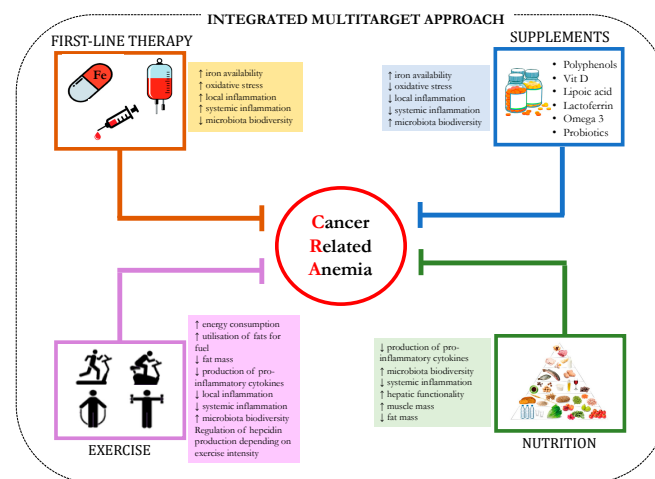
INTEGRATED MULTITARGET APPROACH

FIRST-LINE THERAPY

Fe

↑ iron availability
↑ oxidative stress
↑ local inflammation
↑ systemic inflammation
↓ microbiota biodiversity

SUPPLEMENTS

↑ iron availability
↓ oxidative stress
↓ local inflammation
↓ systemic inflammation
↑ microbiota biodiversity

• Polyphenols
• Vit D
• Lipoic acid
• Lactoferrin
• Omega 3
• Probiotics

Cancer
Related
Anemia

↑ energy consumption
↑ utilisation of fats for fuel
↓ fat mass
↓ production of pro-inflammatory cytokines
↓ local inflammation
↓ systemic inflammation
↑ microbiota biodiversity
Regulation of hepcidin production depending on exercise intensity

EXERCISE

↓ production of pro-inflammatory cytokines
↑ microbiota biodiversity
↓ systemic inflammation
↑ hepatic functionality
↑ muscle mass
↓ fat mass

NUTRITION